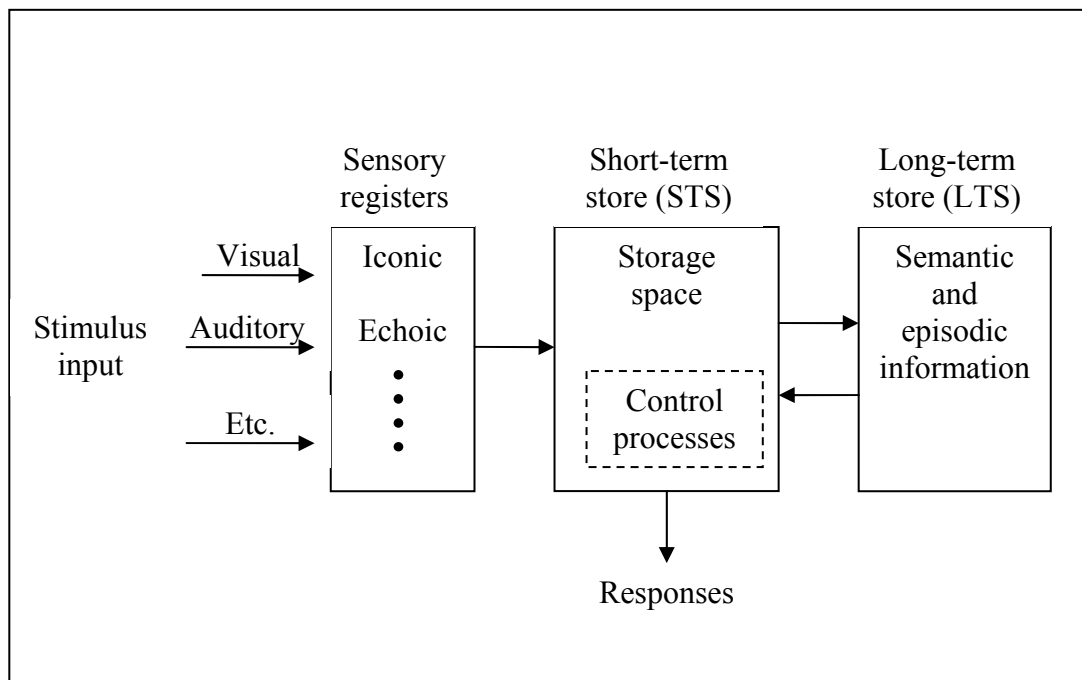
Sensory registers

Short-term store (STS)

Long-term store (LTS)

Stimulus input

Visual

Auditory

Etc.

Iconic

Echoic

Storage space

Control processes

Semantic and episodic information

Responses